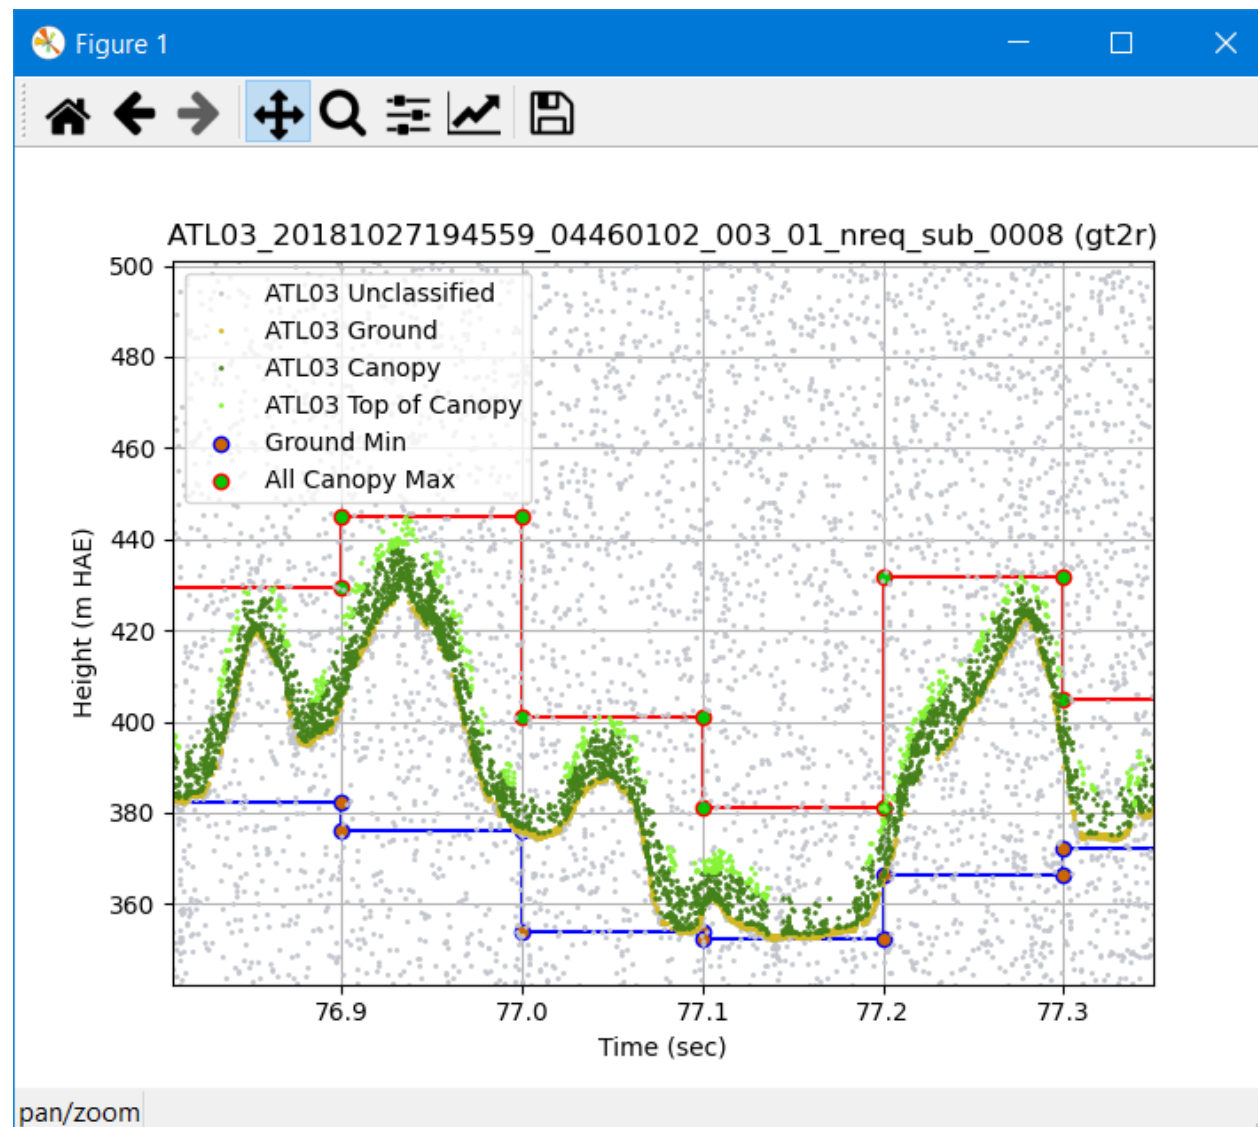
Figure 1

ATL03_20181027194559_04460102_003_01_nreq_sub_0008 (gt2r)

ATL03 Unclassified
ATL03 Ground
ATL03 Canopy
ATL03 Top of Canopy
Ground Min
All Canopy Max

500
480
460
440
420
400
380
360

Height (m HAE)

76.9
77.0
77.1
77.2
77.3

Time (sec)

pan/zoom